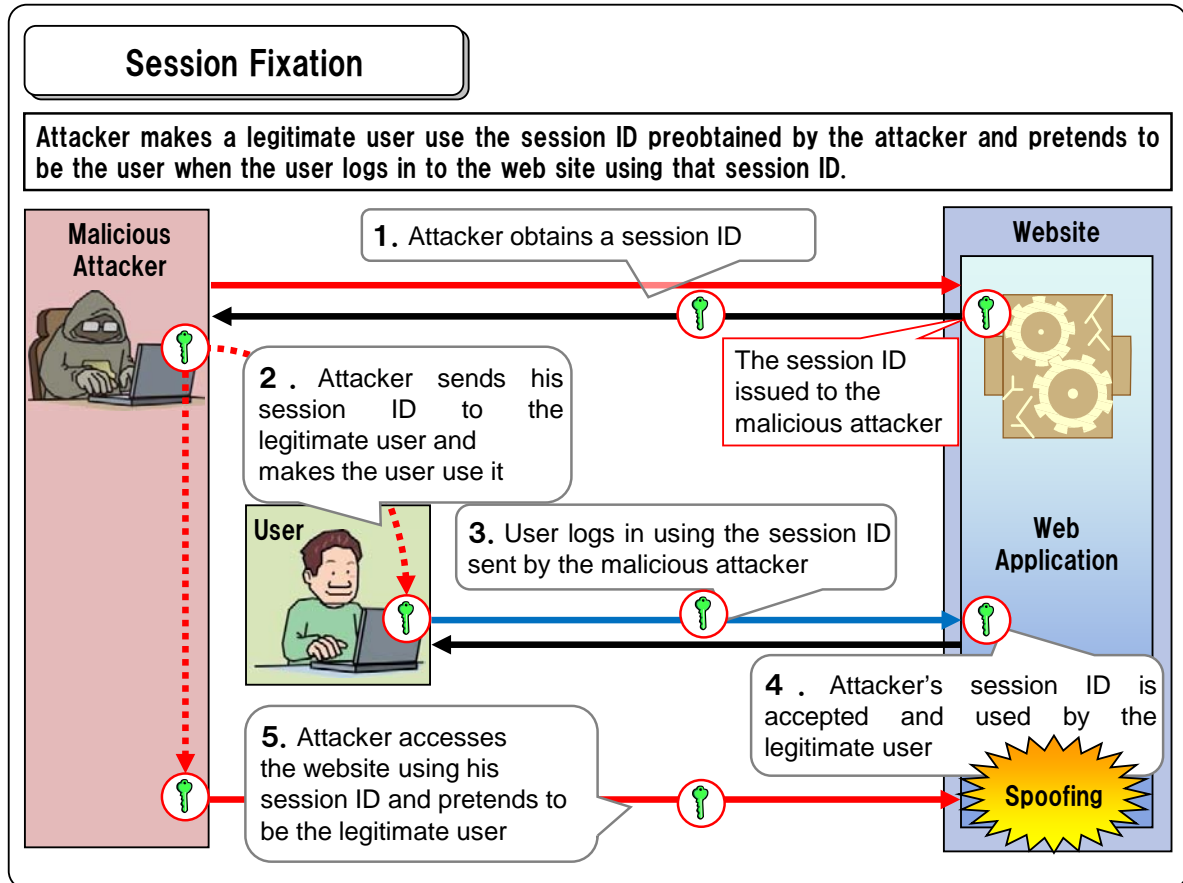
Session Fixation

Attacker makes a legitimate user use the session ID preobtained by the attacker and pretends to be the user when the user logs in to the web site using that session ID.

Malicious Attacker

1. Attacker obtains a session ID

Website

The session ID issued to the malicious attacker

2. Attacker sends his session ID to the legitimate user and makes the user use it

User

3. User logs in using the session ID sent by the malicious attacker

Web Application

4. Attacker's session ID is accepted and used by the legitimate user

5. Attacker accesses the website using his session ID and pretends to be the legitimate user

Spoofing